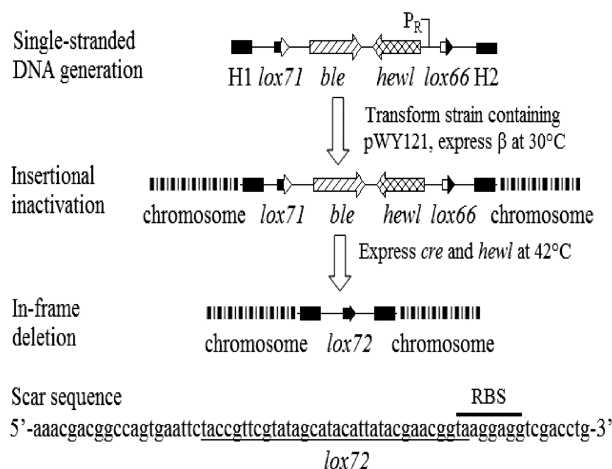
Single-stranded DNA generation

$P_R$

H1 lox71 ble hewl lox66 H2

Transform strain containing pWY121, express β at 30°C

Insertional inactivation

chromosome lox71 ble hewl lox66 chromosome

Express cre and hewl at 42°C

In-frame deletion

chromosome lox72 chromosome

Scar sequence

RBS

5'-aaacgacggccagtgaattctaccgttcgtatagcatacattatacgaacggtaaggaggtcgacctg-3'

lox72